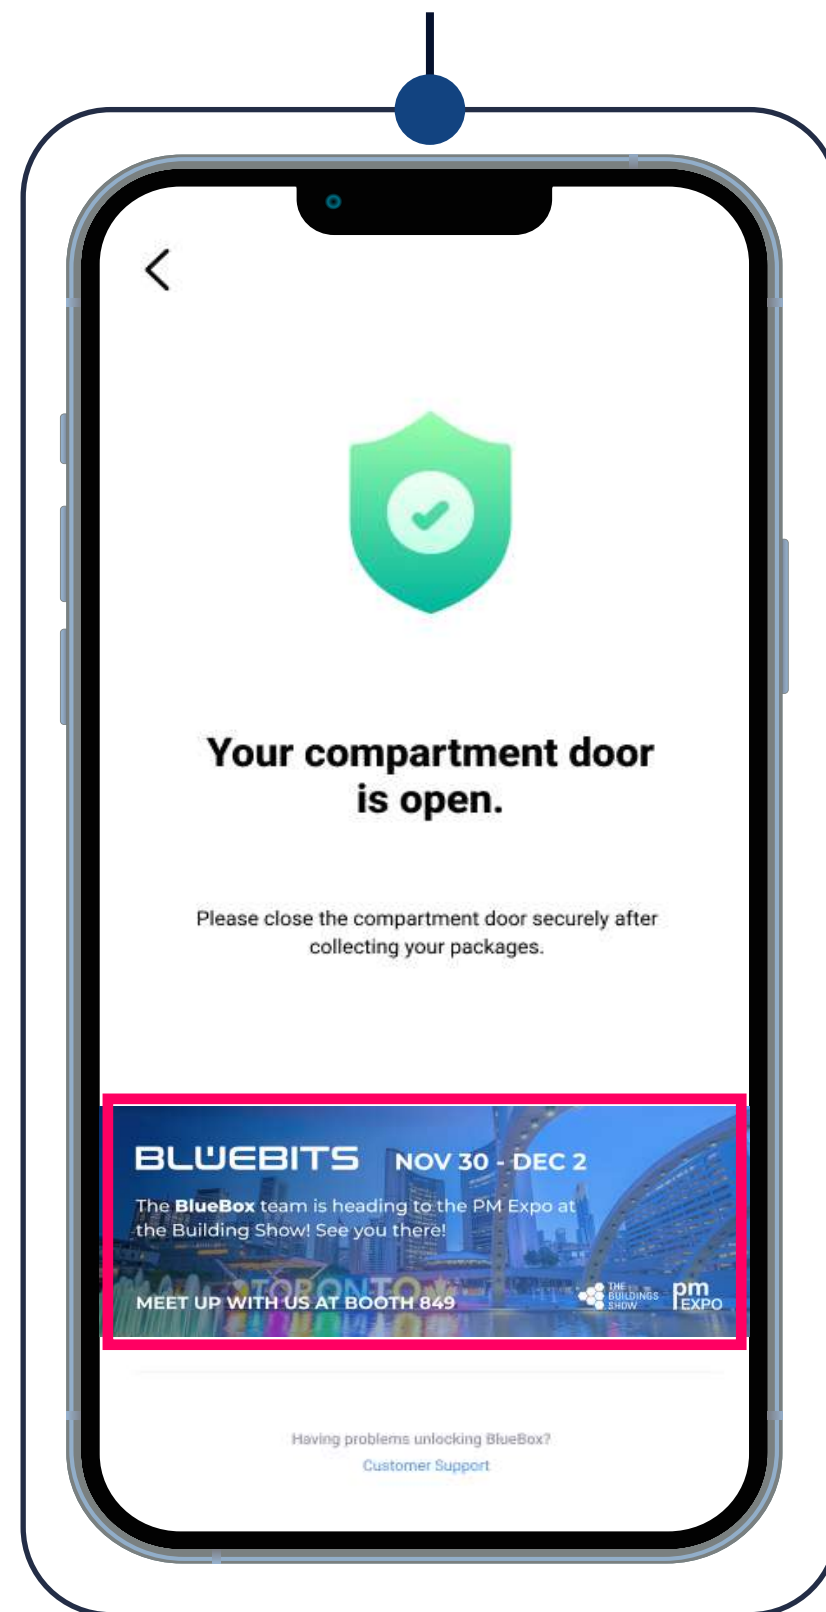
Your compartment door is open.

Please close the compartment door securely after collecting your packages.

BLUEBITS NOV 30 - DEC 2

The **BlueBox** team is heading to the PM Expo at the Building Show! See you there!

TORONTO

MEET UP WITH US AT BOOTH 849

THE BUILDINGS SHOW

pm EXPO

Having problems unlocking BlueBox?

Customer Support